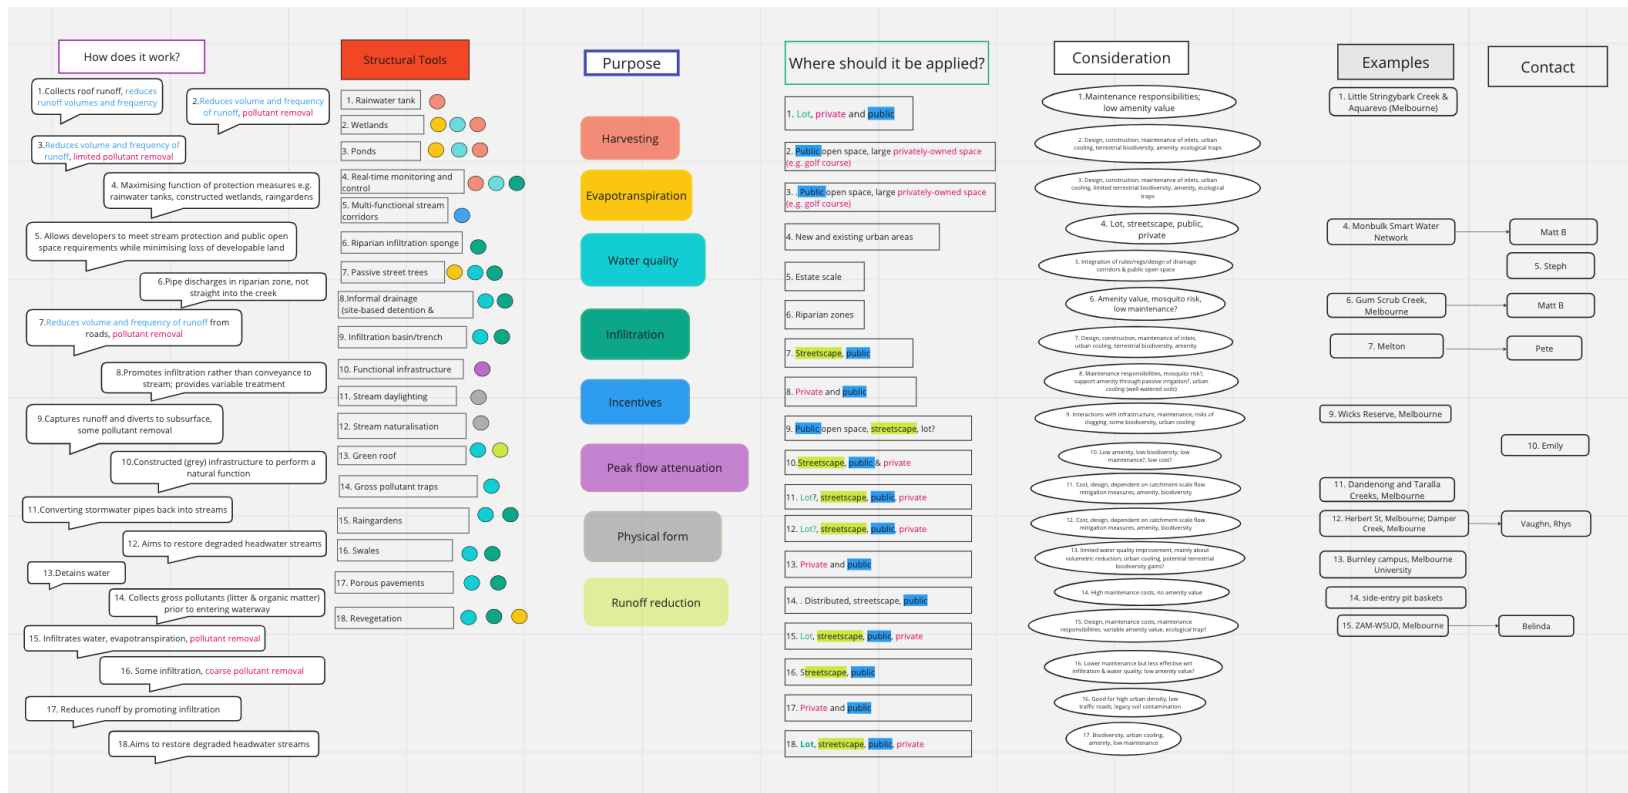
How does it work?

1.Collects roof runoff, reduces runoff volumes and frequency

2.Reduces volume and frequency of runoff, pollutant removal

3.Reduces volume and frequency of runoff, limited pollutant removal

4. Maximising function of protection measures e.g. rainwater tanks, constructed wetlands, raingardens

5. Allows developers to meet stream protection and public open space requirements while minimising loss of developable land

6.Pipe discharges in riparian zone, not straight into the creek

7.Reduces volume and frequency of runoff from roads, pollutant removal

8.Promotes infiltration rather than conveyance to stream; provides variable treatment

9.Captures runoff and diverts to subsurface, some pollutant removal

10.Constructed (grey) infrastructure to perform a natural function

11.Converting stormwater pipes back into streams

12. Aims to restore degraded headwater streams

13.Detains water

14. Collects gross pollutants (litter & organic matter) prior to entering waterway

15. Infiltrates water, evapotranspiration, pollutant removal

16. Some infiltration, coarse pollutant removal

17. Reduces runoff by promoting infiltration

18.Aims to restore degraded headwater streams

Structural Tools

1. Rainwater tank
2. Wetlands
3. Ponds
4. Real-time monitoring and control
5. Multi-functional stream corridors
6. Riparian infiltration sponge
7. Passive street trees
8.Informal drainage (site-based detention &
9. Infiltration basin/trench
10. Functional infrastructure
11. Stream daylighting
12. Stream naturalisation
13. Green roof
14. Gross pollutant traps
15. Raingardens
16. Swales
17. Porous pavements
18. Revegetation

Purpose

Harvesting
Evapotranspiration
Water quality
Infiltration
Incentives
Peak flow attenuation
Physical form
Runoff reduction

Where should it be applied?

1. Lot, private and public
2. Public open space, large privately-owned space (e.g. golf course)
3. . Public open space, large privately-owned space (e.g. golf course)
4. New and existing urban areas
5. Estate scale
6. Riparian zones
7. Streetscape, public
8. Private and public
9. Public open space, streetscape, lot?
10.Streetscape, public & private
11. Lot?, streetscape, public, private
12. Lot?, streetscape, public, private
13. Private and public
14. . Distributed, streetscape, public
15. Lot, streetscape, public, private
16. Streetscape, public
17. Private and public
18. Lot, streetscape, public, private

Consideration

1.Maintenance responsibilities; low amenity value
2. Design, construction, maintenance of inlets, urban cooling, terrestrial biodiversity, amenity, ecological traps
3. Design, construction, maintenance of inlets, urban cooling, limited terrestrial biodiversity, amenity, ecological traps
4. Lot, streetscape, public, private
5. Integration of rules/regs/design of drainage corridors & public open space
6. Amenity value, mosquito risk, low maintenance?
7. Design, construction, maintenance of inlets, urban cooling, terrestrial biodiversity, amenity
8. Maintenance responsibilities, mosquito risk?, support amenity through passive irrigation?, urban cooling (well-watered soils)
9. Interactions with infrastructure, maintenance, risks of clogging, some biodiversity, urban cooling
10. Low amenity, low biodiversity, low maintenance?, low cost?
11. Cost, design, dependent on catchment-scale flow mitigation measures, amenity, biodiversity
12. Cost, design, dependent on catchment-scale flow mitigation measures, amenity, biodiversity
13. limited water quality improvement, mainly about volumetric reduction, urban cooling, potential terrestrial biodiversity gains?
14. High maintenance costs, no amenity value
15. Design, maintenance costs, maintenance responsibilities; variable amenity value, ecological trap?
16. Lower maintenance but less effective wrt infiltration & water quality, low amenity value?
16. Good for high urban density, low traffic roads, legacy soil contamination
17. Biodiversity, urban cooling, amenity, low maintenance

Examples

1. Little Stringybark Creek & Aquarevo (Melbourne)
4. Monbulk Smart Water Network
6. Gum Scrub Creek, Melbourne
7. Melton
9. Wicks Reserve, Melbourne
11. Dandenong and Taralla Creeks, Melbourne
12. Herbert St, Melbourne; Damper Creek, Melbourne
13. Burnley campus, Melbourne University
14. side-entry pit baskets
15. ZAM-WSUD, Melbourne

Contact

Matt B
5. Steph
Matt B
Pete
10. Emily
Vaughn, Rhys
Belinda